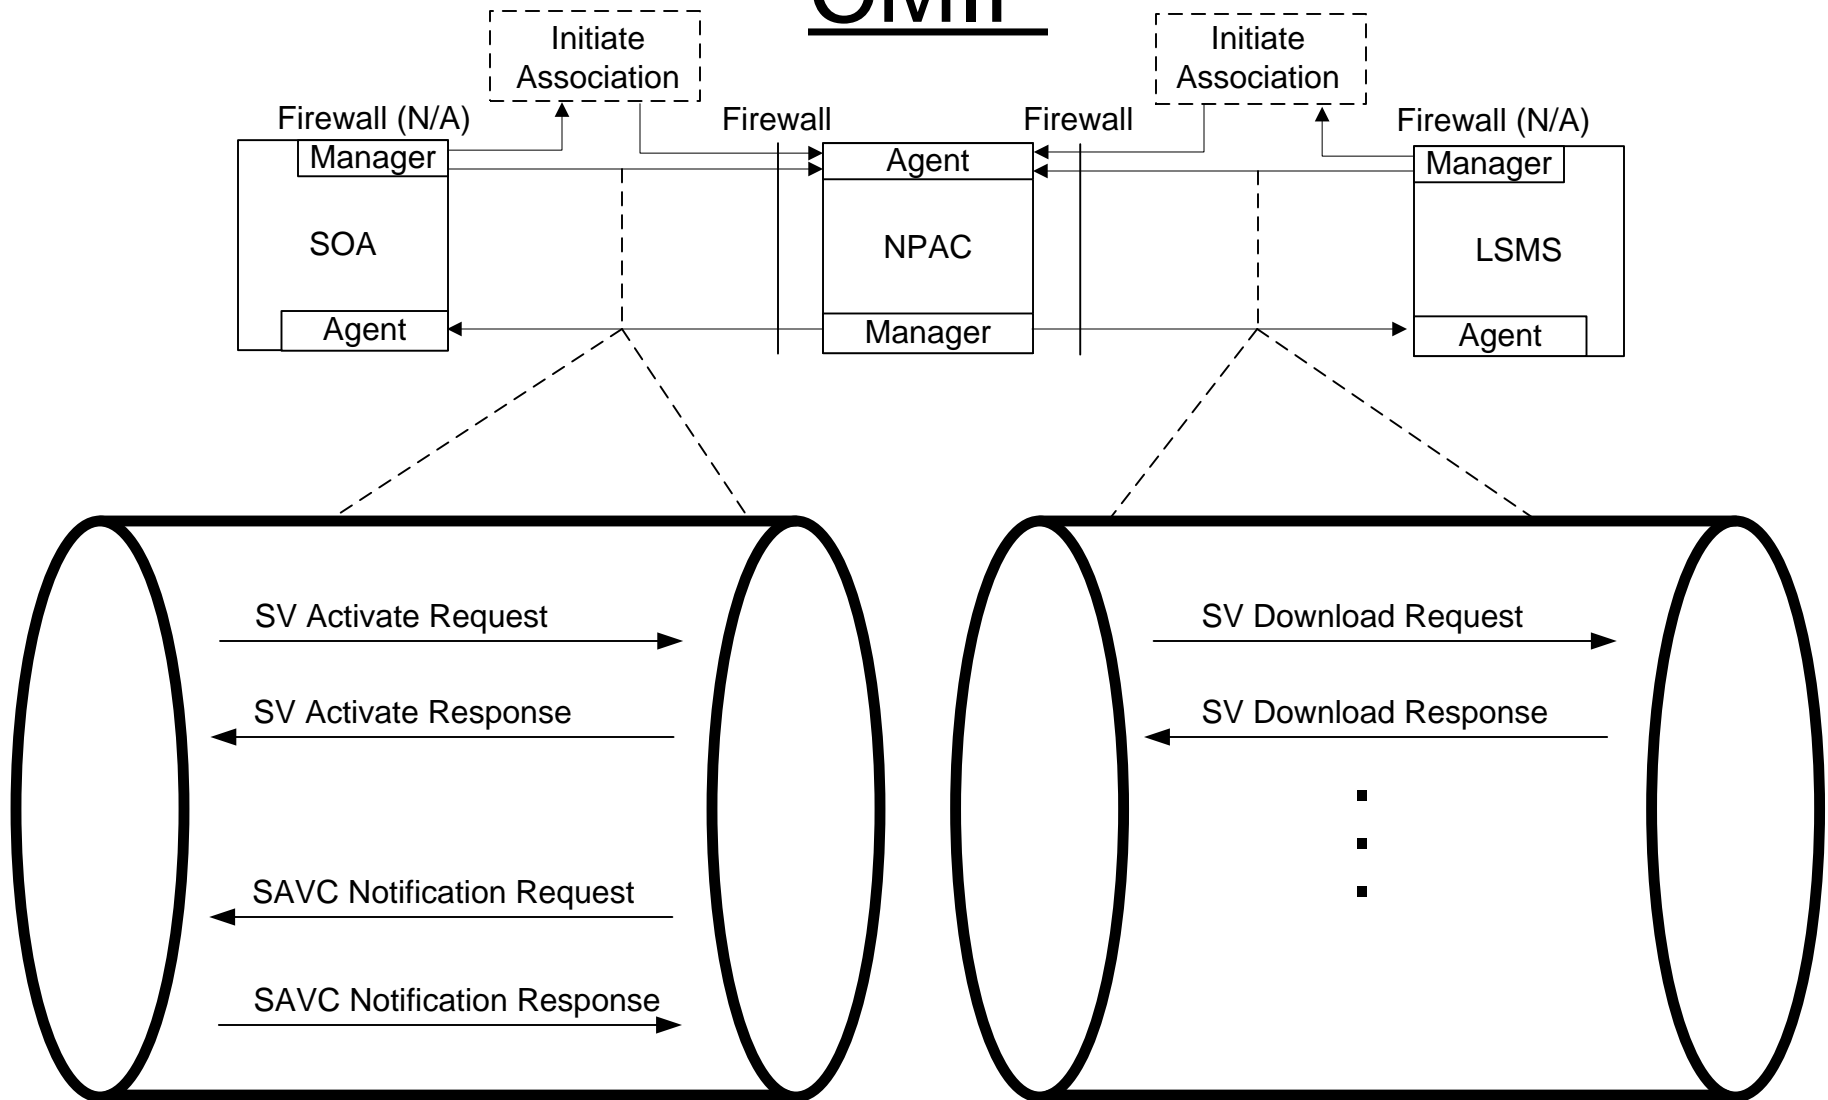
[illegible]

Initiate Association

Initiate Association

Firewall (N/A)

Firewall

Firewall

Firewall (N/A)

Manager

SOA

Agent

Agent

NPAC

Manager

Manager

LSMS

Agent

SV Activate Request

SV Activate Response

SAVC Notification Request

SAVC Notification Response

SV Download Request

SV Download Response

.
.
.